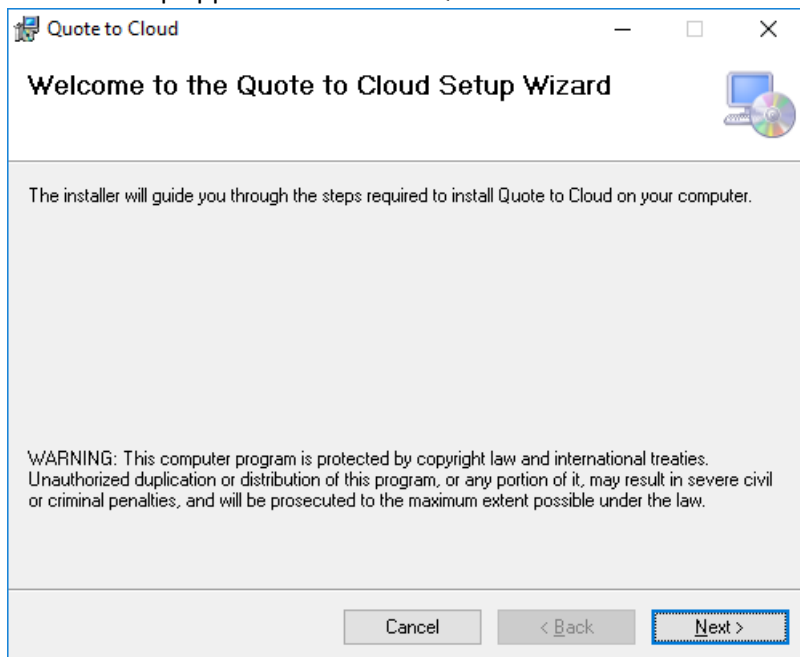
Quote to Cloud

Welcome to the Quote to Cloud Setup Wizard

The installer will guide you through the steps required to install Quote to Cloud on your computer.

WARNING: This computer program is protected by copyright law and international treaties. Unauthorized duplication or distribution of this program, or any portion of it, may result in severe civil or criminal penalties, and will be prosecuted to the maximum extent possible under the law.

Cancel

< Back

Next >